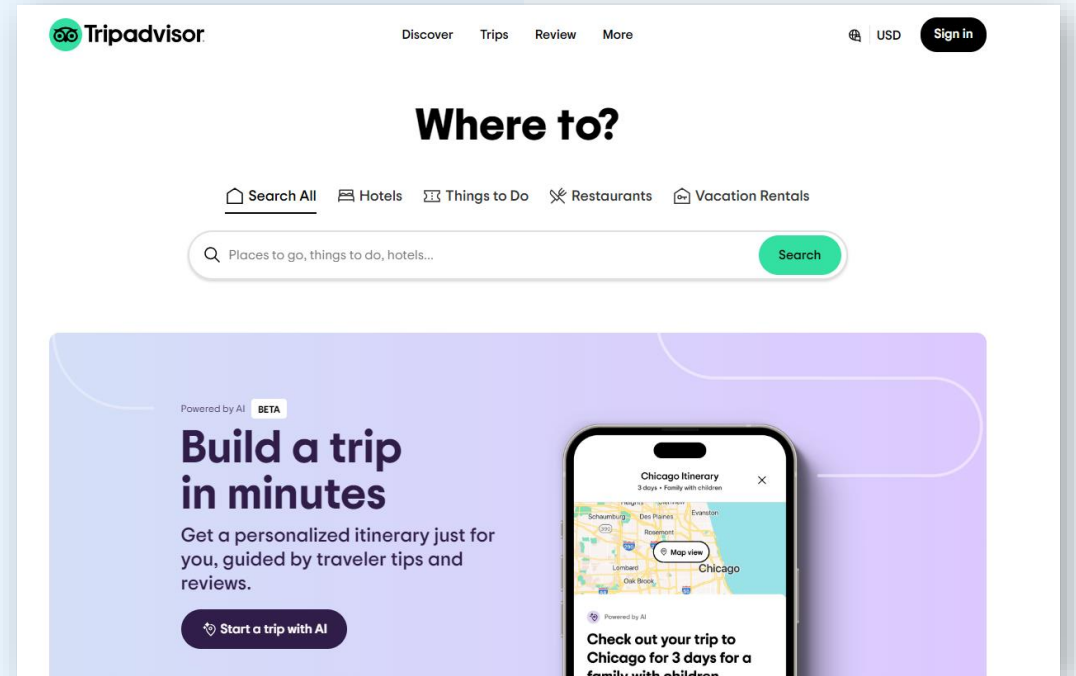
Tripadvisor

Discover Trips Review More

USD Sign in

Where to?

Search All Hotels Things to Do Restaurants Vacation Rentals

Places to go, things to do, hotels... Search

Powered by AI BETA

Build a trip in minutes

Get a personalized itinerary just for you, guided by traveler tips and reviews.

Start a trip with AI

Chicago Itinerary
3 days • Family with children

Schaumburg Des Plaines Evanston
Rosemont
Map view
Lombard Chicago
Oak Brook

Powered by AI

Check out your trip to Chicago for 3 days for a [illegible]